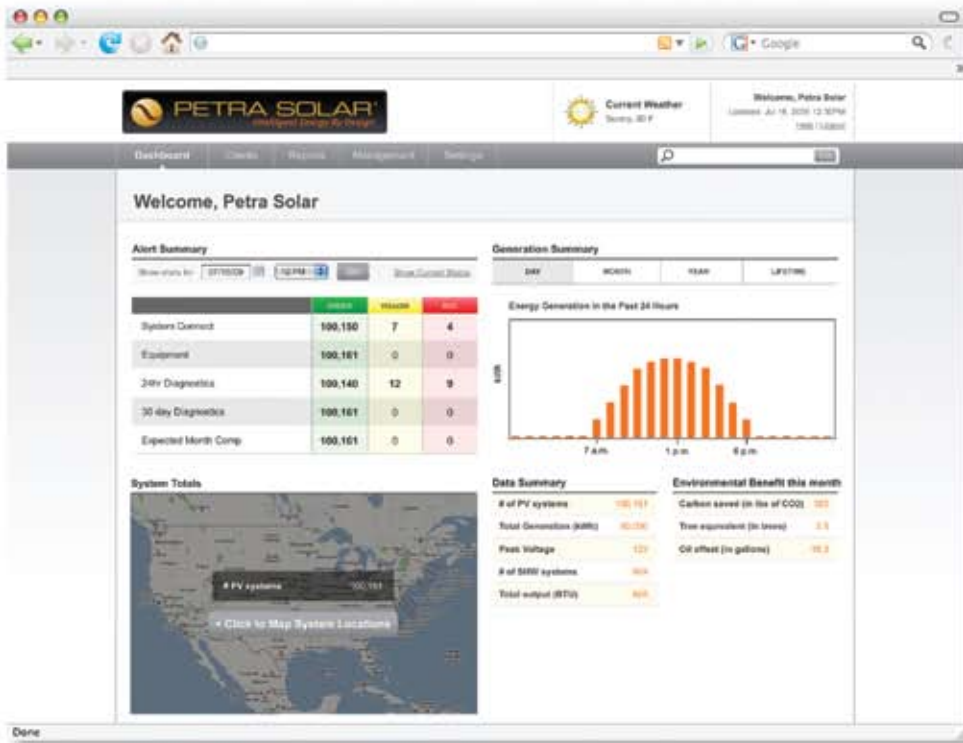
Google

PETRA SOLAR
Intelligent Energy By Design

Current Weather
Sunny, 80 F

Welcome, Petra Solar
Updated: Jul 16, 2009 12:30PM
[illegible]

Dashboard Clients Reports Management Settings

Welcome, Petra Solar

Alert Summary

Show stats for: 07/15/09 12PM Show Current Status

| | GREEN | YELLOW | RED |
|---|---|---|---|
| System Connect | 100,150 | 7 | 4 |
| Equipment | 100,161 | 0 | 0 |
| 24hr Diagnostics | 100,140 | 12 | 9 |
| 30 day Diagnostics | 100,161 | 0 | 0 |
| Expected Month Comp | 100,161 | 0 | 0 |

Generation Summary

DAY MONTH YEAR LIFETIME

Energy Generation in the Past 24 Hours

kWh

7 a.m. 1 p.m. 6 p.m.

System Totals

# PV systems 100,161

+ Click to Map System Locations

Data Summary

| | |
|---|---|
| # of PV systems | 100,161 |
| Total Generation (kWh) | 30,230 |
| Peak Voltage | 120 |
| # of SHW systems | N/A |
| Total output (BTU) | N/A |

Environmental Benefit this month

| | |
|---|---|
| Carbon saved (in lbs of CO2) | 323 |
| Tree equivalent (in trees) | 2.5 |
| Oil offset (in gallons) | 18.3 |

Done